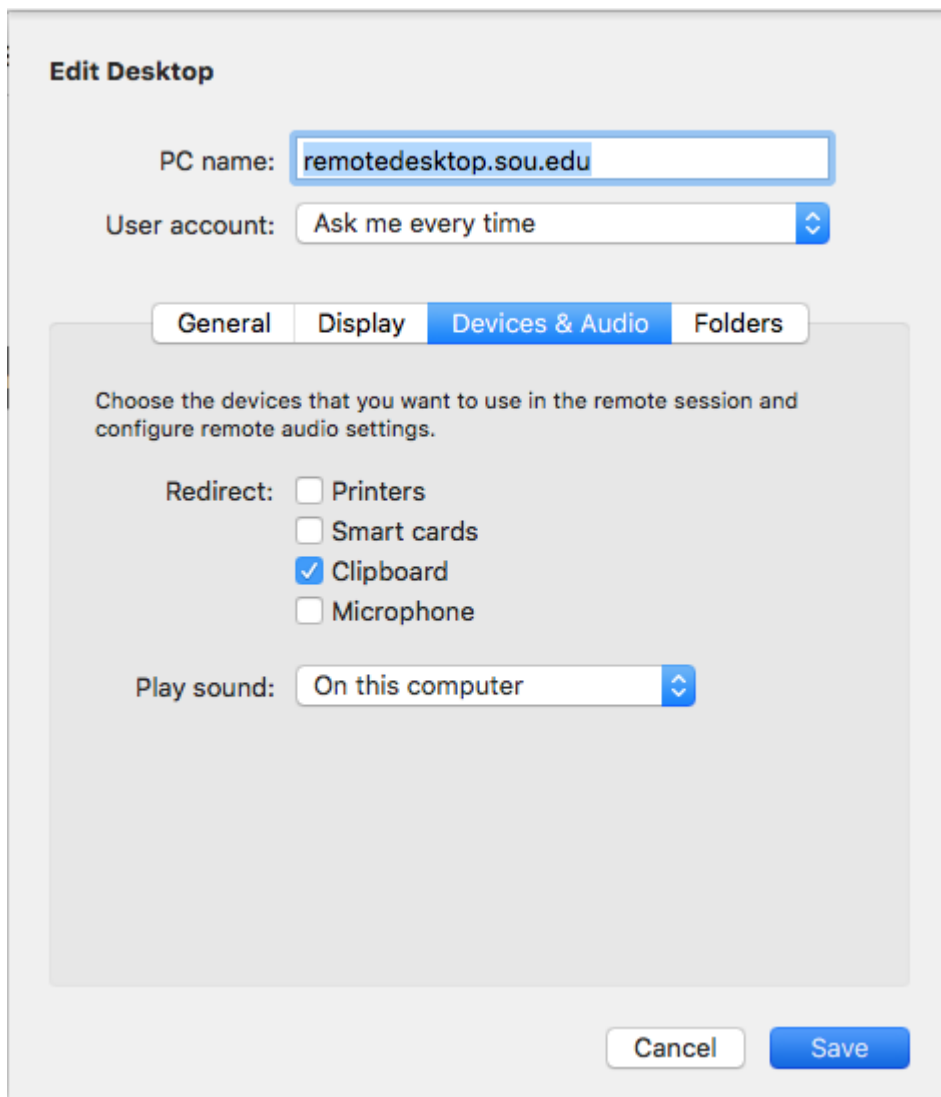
Edit Desktop

PC name: remotedesktop.sou.edu

User account: Ask me every time

General Display Devices & Audio Folders

Choose the devices that you want to use in the remote session and configure remote audio settings.

Redirect: Printers
Smart cards
Clipboard
Microphone

Play sound: On this computer

Cancel Save